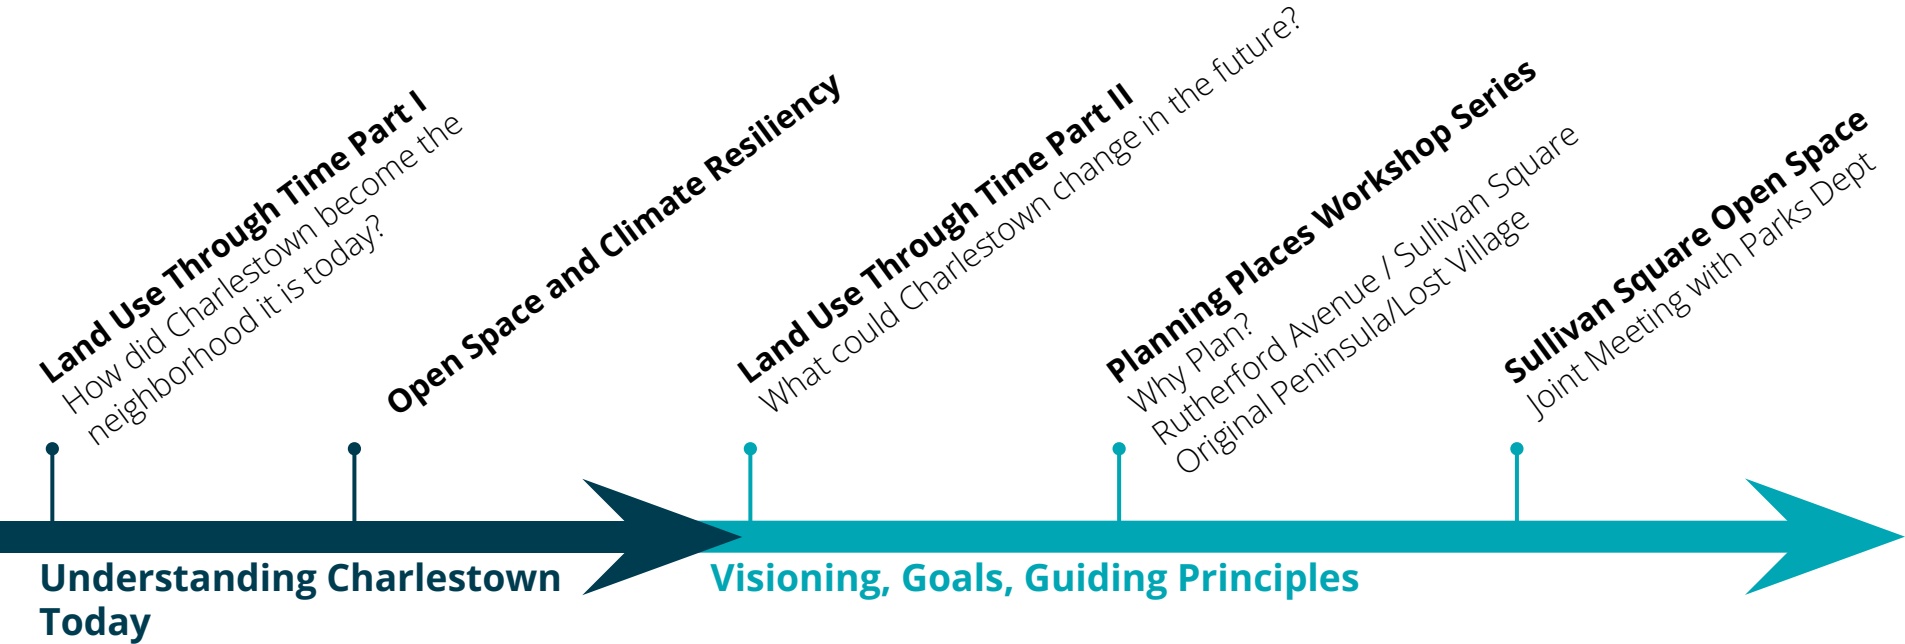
Land Use Through Time Part I
How did Charlestown become the neighborhood it is today?

Open Space and Climate Resiliency

Land Use Through Time Part II
What could Charlestown change in the future?

Planning Places Workshop Series
Why Plan?
Rutherford Avenue / Sullivan Square
Original Peninsula/Lost Village

Sullivan Square Open Space
Joint Meeting with Parks Dept

Understanding Charlestown Today

Visioning, Goals, Guiding Principles